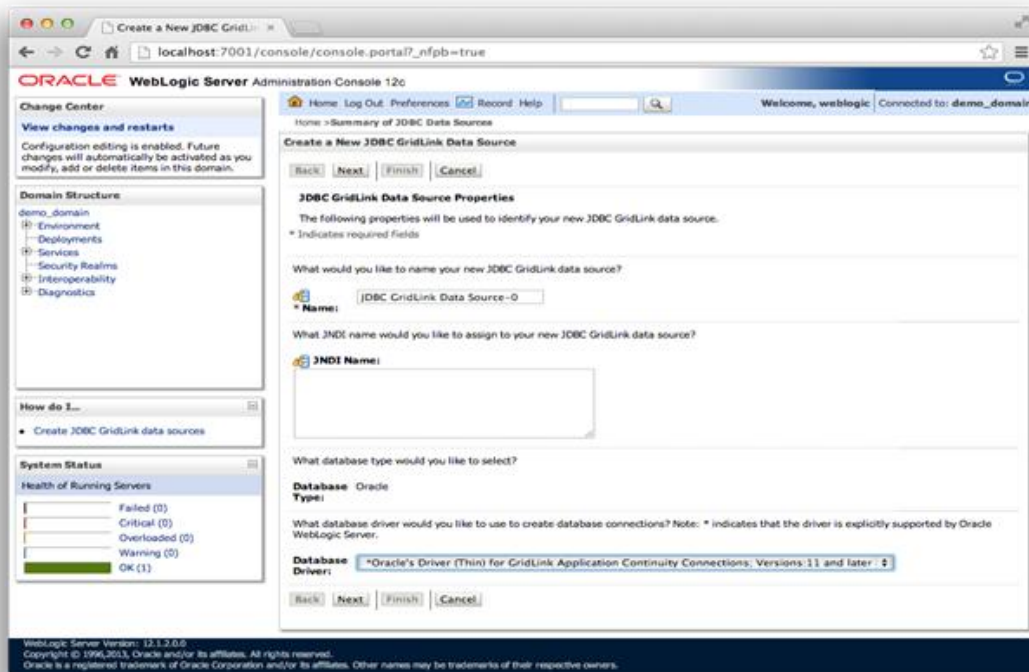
Create a New JDBC GridLi ×

localhost:7001/console/console.portal?_nfpb=true

ORACLE WebLogic Server Administration Console 12c

Change Center

View changes and restarts

Configuration editing is enabled. Future changes will automatically be activated as you modify, add or delete items in this domain.

Domain Structure

demo_domain
Environment
Deployments
Services
Security Realms
Interoperability
Diagnostics

How do I...

• Create JDBC GridLink data sources

System Status

Health of Running Servers

Failed (0)
Critical (0)
Overloaded (0)
Warning (0)
OK (1)

Home Log Out Preferences Record Help

Welcome, weblogic Connected to: demo_domain

Home >Summary of JDBC Data Sources

Create a New JDBC GridLink Data Source

Back Next Finish Cancel

JDBC GridLink Data Source Properties

The following properties will be used to identify your new JDBC GridLink data source.

* Indicates required fields

What would you like to name your new JDBC GridLink data source?

* Name: JDBC GridLink Data Source-0

What JNDI name would you like to assign to your new JDBC GridLink data source?

JNDI Name:

What database type would you like to select?

Database Type: Oracle

What database driver would you like to use to create database connections? Note: * indicates that the driver is explicitly supported by Oracle WebLogic Server.

Database Driver: *Oracle's Driver (Thin) for GridLink Application Continuity Connections; Versions:11 and later

Back Next Finish Cancel

WebLogic Server Version: 12.1.2.0.0
Copyright © 1996,2013, Oracle and/or its affiliates. All rights reserved.
Oracle is a registered trademark of Oracle Corporation and/or its affiliates. Other names may be trademarks of their respective owners.